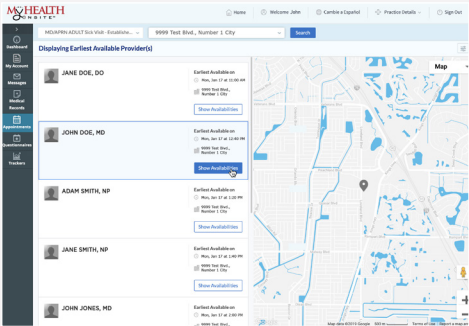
MyHEALTH ONSITE

Home
Welcome John
Cambie a Español
Practice Details
Sign Out

Dashboard
My Account
Messages
Medical Records
Appointments
Questionnaires
Trackers

MD/APRN ADULT Sick Visit - Establishe...
9999 Test Blvd., Number 1 City
Search

Displaying Earliest Available Provider(s)

JANE DOE, DO
Earliest Available on
Mon, Jan 17 at 10:00 AM
9999 Test Blvd., Number 1 City
Show Availabilities

JOHN DOE, MD
Earliest Available on
Mon, Jan 17 at 12:40 PM
9999 Test Blvd., Number 1 City
Show Availabilities

ADAM SMITH, NP
Earliest Available on
Mon, Jan 17 at 1:20 PM
9999 Test Blvd., Number 1 City
Show Availabilities

JANE SMITH, NP
Earliest Available on
Mon, Jan 17 at 1:40 PM
9999 Test Blvd., Number 1 City
Show Availabilities

JOHN JONES, MD
Earliest Available on
Mon, Jan 17 at 2:00 PM

Map
Google
Map data ©2015 Google
Terms of Use
Report a map error